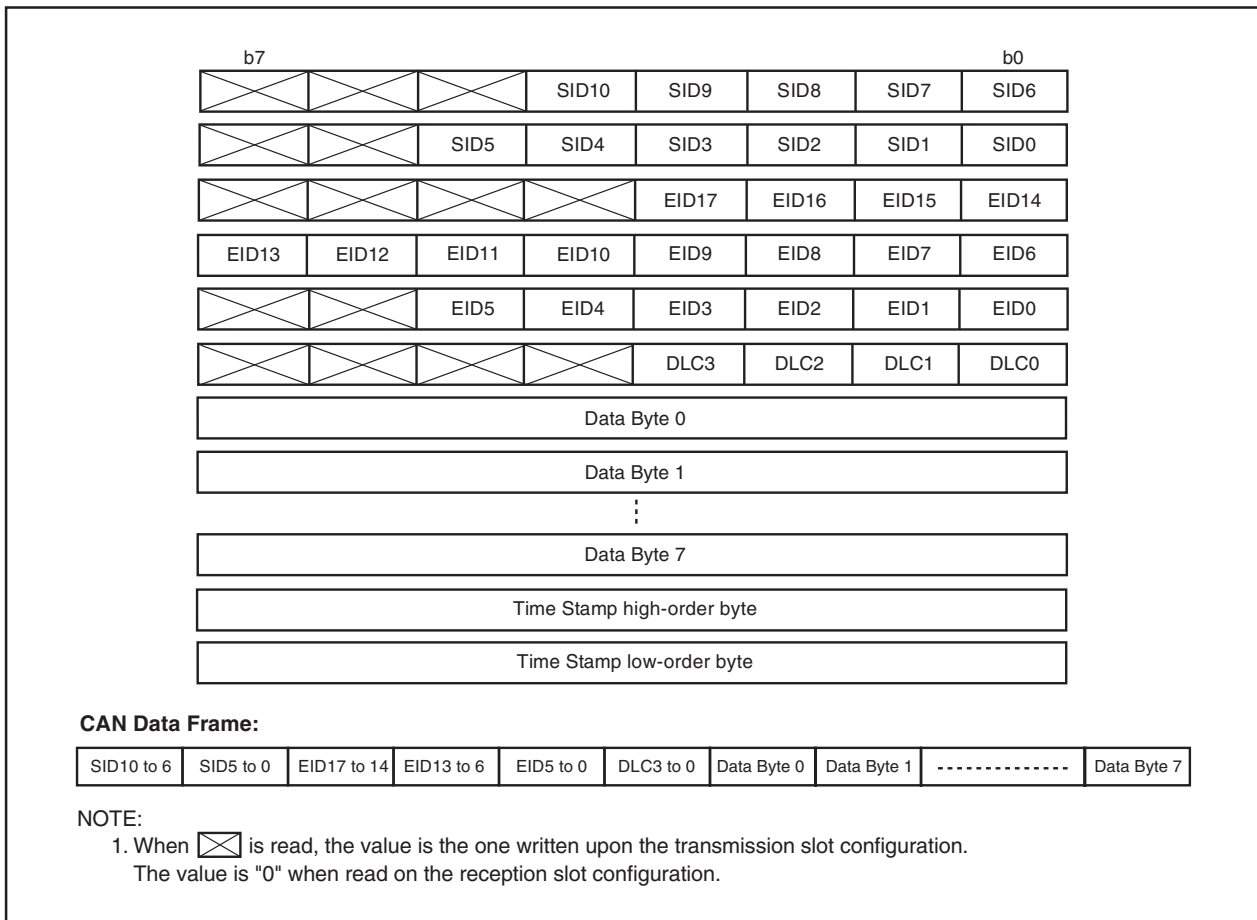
b7 b0

| | | | SID10 | SID9 | SID8 | SID7 | SID6 |
|---|---|---|---|---|---|---|---|
| | | SID5 | SID4 | SID3 | SID2 | SID1 | SID0 |
| | | | | EID17 | EID16 | EID15 | EID14 |
| EID13 | EID12 | EID11 | EID10 | EID9 | EID8 | EID7 | EID6 |
| | | EID5 | EID4 | EID3 | EID2 | EID1 | EID0 |
| | | | | DLC3 | DLC2 | DLC1 | DLC0 |

Data Byte 0

Data Byte 1

Data Byte 7

Time Stamp high-order byte

Time Stamp low-order byte

CAN Data Frame:

| SID10 to 6 | SID5 to 0 | EID17 to 14 | EID13 to 6 | EID5 to 0 | DLC3 to 0 | Data Byte 0 | Data Byte 1 | --------------- | Data Byte 7 |
|---|---|---|---|---|---|---|---|---|---|

NOTE:
1. When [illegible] is read, the value is the one written upon the transmission slot configuration. The value is "0" when read on the reception slot configuration.